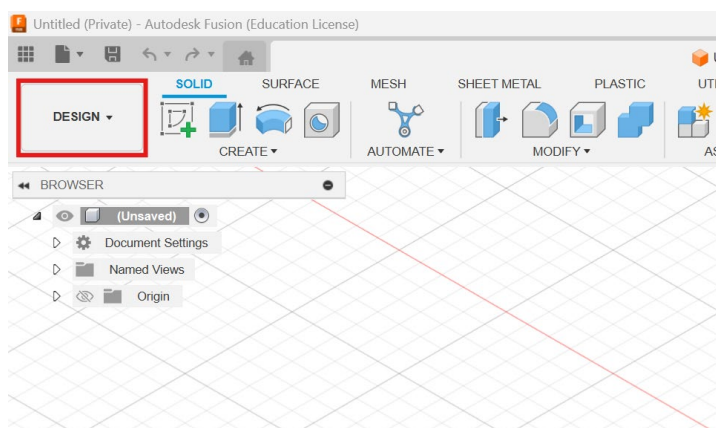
Untitled (Private) - Autodesk Fusion (Education License)

DESIGN ▾

SOLID SURFACE MESH SHEET METAL PLASTIC UTI

CREATE ▾ AUTOMATE ▾ MODIFY ▾ AS

BROWSER

(Unsaved)

Document Settings

Named Views

Origin